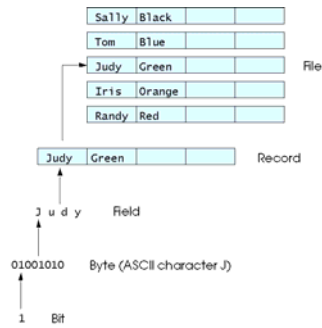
| Sally | Black | | |
|---|---|---|---|
| Tom | Blue | | |
| Judy | Green | | |
| Iris | Orange | | |
| Randy | Red | | |

File

| Judy | Green | | |
|---|---|---|---|

Record

J u d y Field

01001010 Byte (ASCII character J)

1 Bit